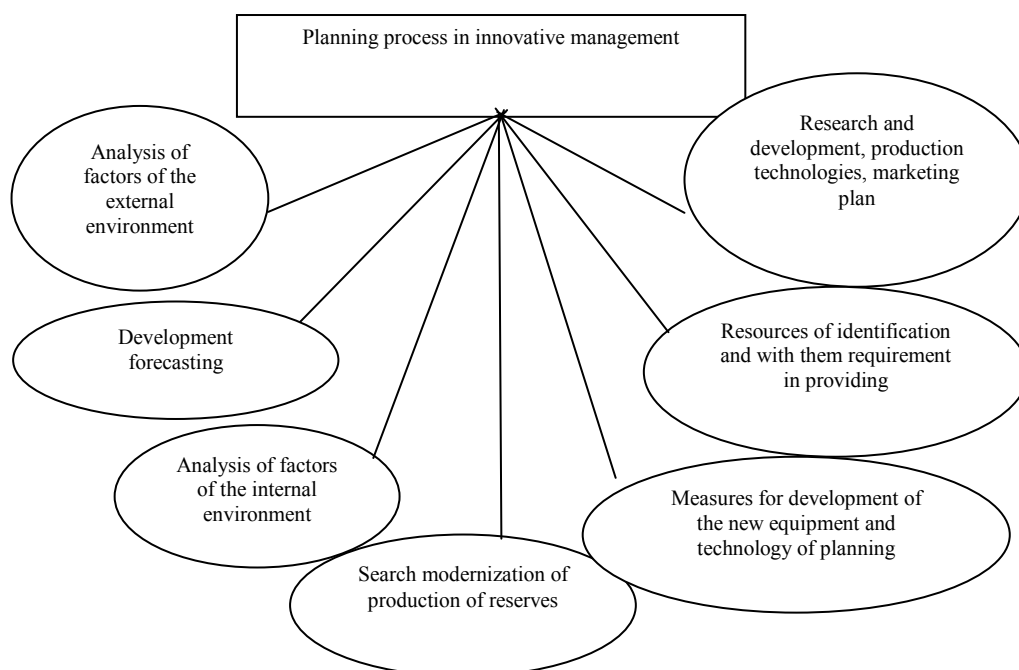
Planning process in innovative management

Analysis of factors of the external environment

Research and development, production technologies, marketing plan

Development forecasting

Resources of identification and with them requirement in providing

Analysis of factors of the internal environment

Measures for development of the new equipment and technology of planning

Search modernization of production of reserves